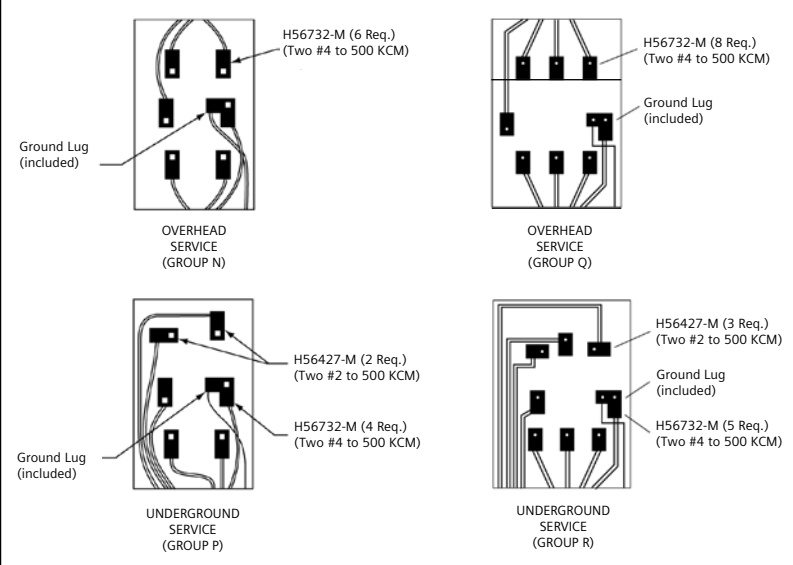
H56732-M (6 Req.)
(Two #4 to 500 KCM)

Ground Lug
(included)

OVERHEAD
SERVICE
(GROUP N)

H56732-M (8 Req.)
(Two #4 to 500 KCM)

Ground Lug
(included)

OVERHEAD
SERVICE
(GROUP Q)

H56427-M (2 Req.)
(Two #2 to 500 KCM)

Ground Lug
(included)

H56732-M (4 Req.)
(Two #4 to 500 KCM)

UNDERGROUND
SERVICE
(GROUP P)

H56427-M (3 Req.)
(Two #2 to 500 KCM)

Ground Lug
(included)

H56732-M (5 Req.)
(Two #4 to 500 KCM)

UNDERGROUND
SERVICE
(GROUP R)